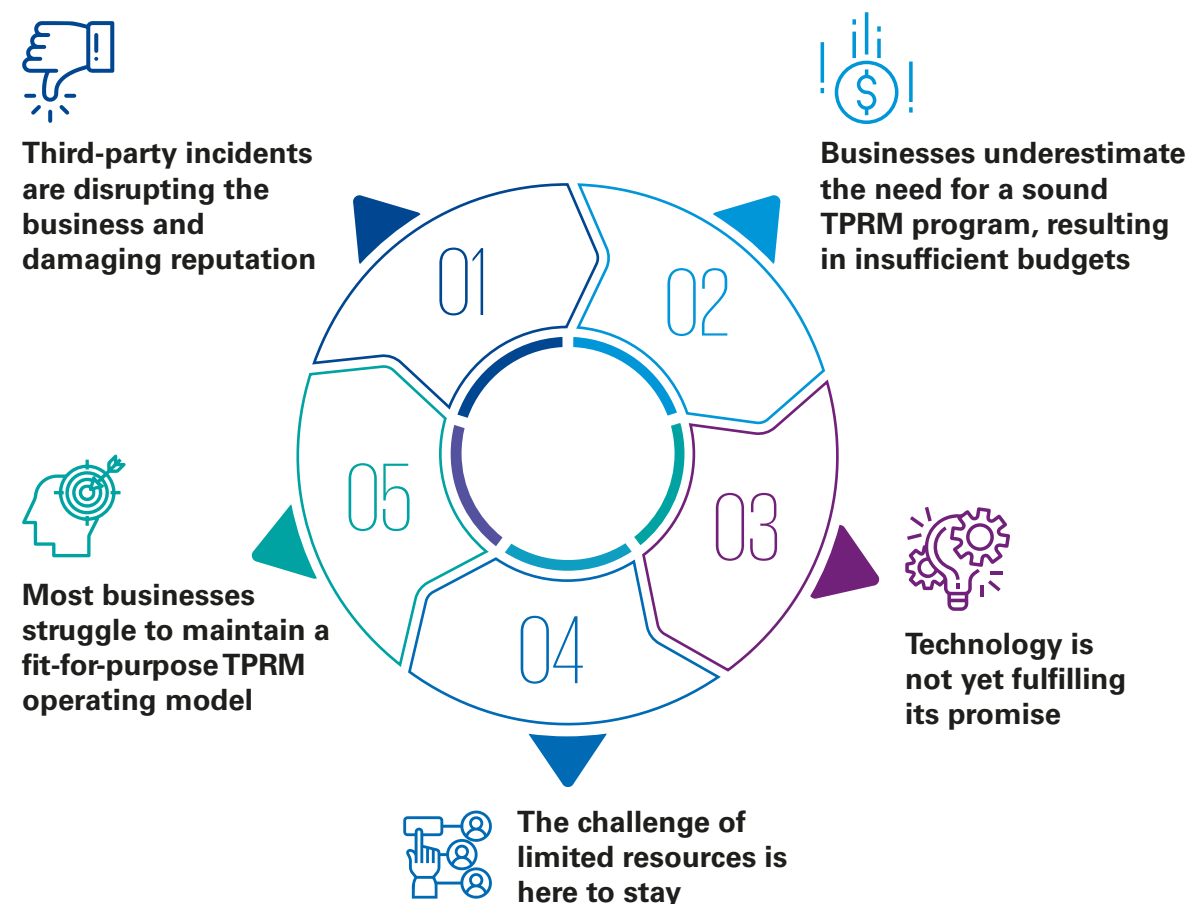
Third-party incidents are disrupting the business and damaging reputation

Businesses underestimate the need for a sound TPRM program, resulting in insufficient budgets

01

02

05

03

04

Most businesses struggle to maintain a fit-for-purpose TPRM operating model

Technology is not yet fulfilling its promise

The challenge of limited resources is here to stay